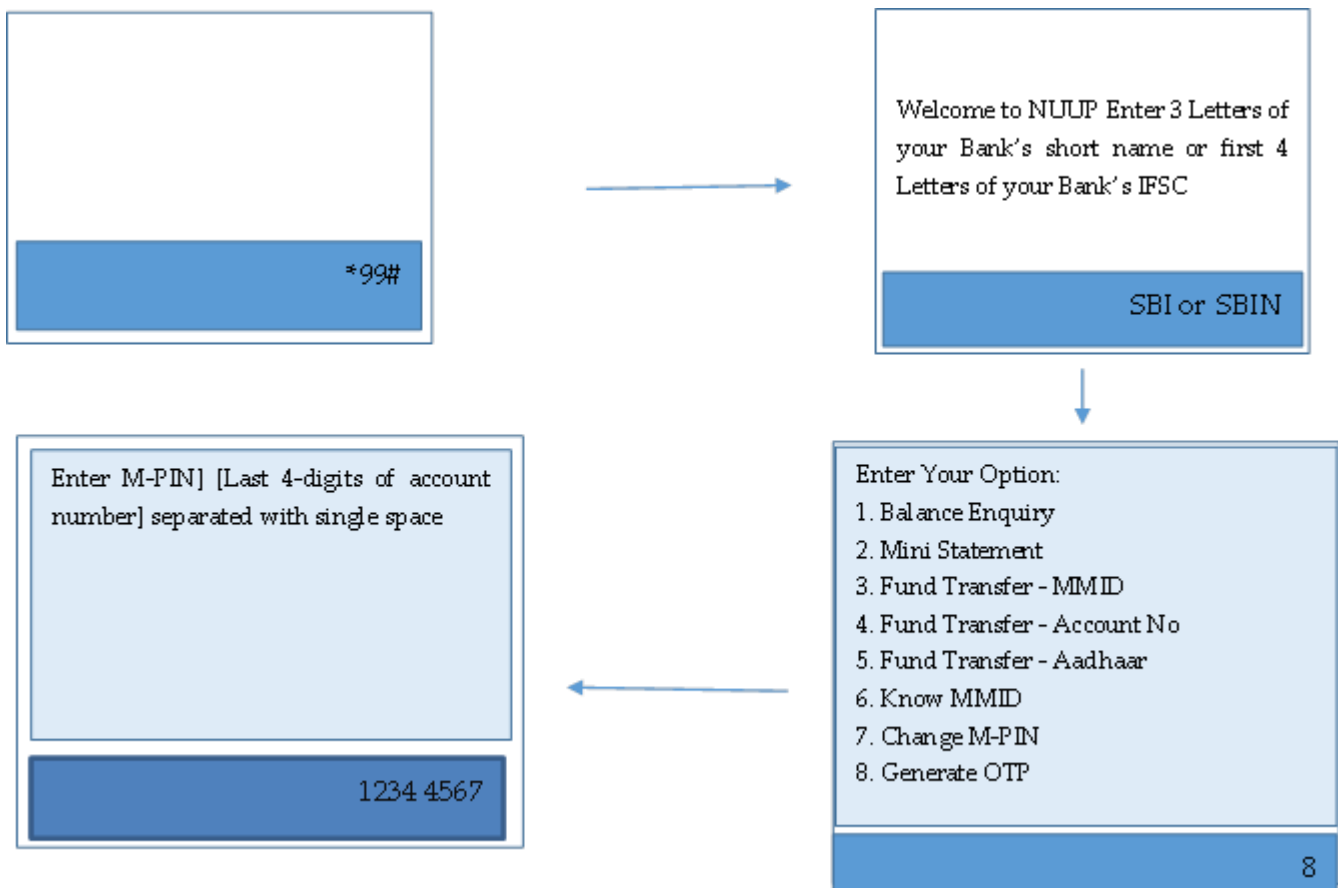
*99#

Welcome to NUUP Enter 3 Letters of your Bank's short name or first 4 Letters of your Bank's IFSC

SBI or SBIN

Enter Your Option:
1. Balance Enquiry
2. Mini Statement
3. Fund Transfer - MMID
4. Fund Transfer - Account No
5. Fund Transfer - Aadhaar
6. Know MMID
7. Change M-PIN
8. Generate OTP

8

Enter M-PIN] [Last 4-digits of account number] separated with single space

1234 4567